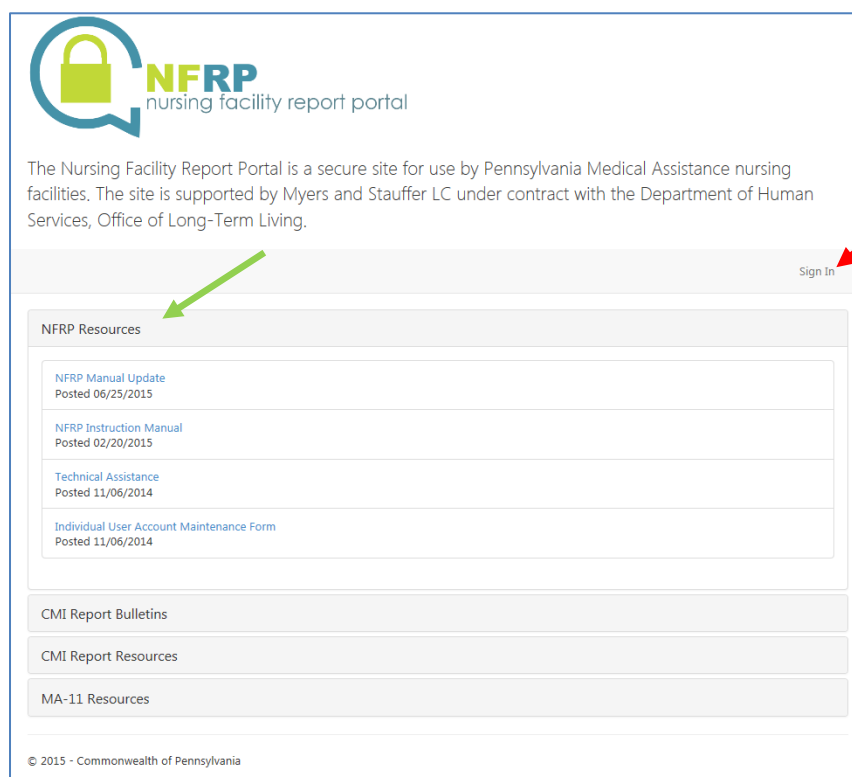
NFRP
nursing facility report portal

The Nursing Facility Report Portal is a secure site for use by Pennsylvania Medical Assistance nursing facilities. The site is supported by Myers and Stauffer LC under contract with the Department of Human Services, Office of Long-Term Living.

Sign In

NFRP Resources

NFRP Manual Update
Posted 06/25/2015

NFRP Instruction Manual
Posted 02/20/2015

Technical Assistance
Posted 11/06/2014

Individual User Account Maintenance Form
Posted 11/06/2014

CMI Report Bulletins

CMI Report Resources

MA-11 Resources

© 2015 - Commonwealth of Pennsylvania